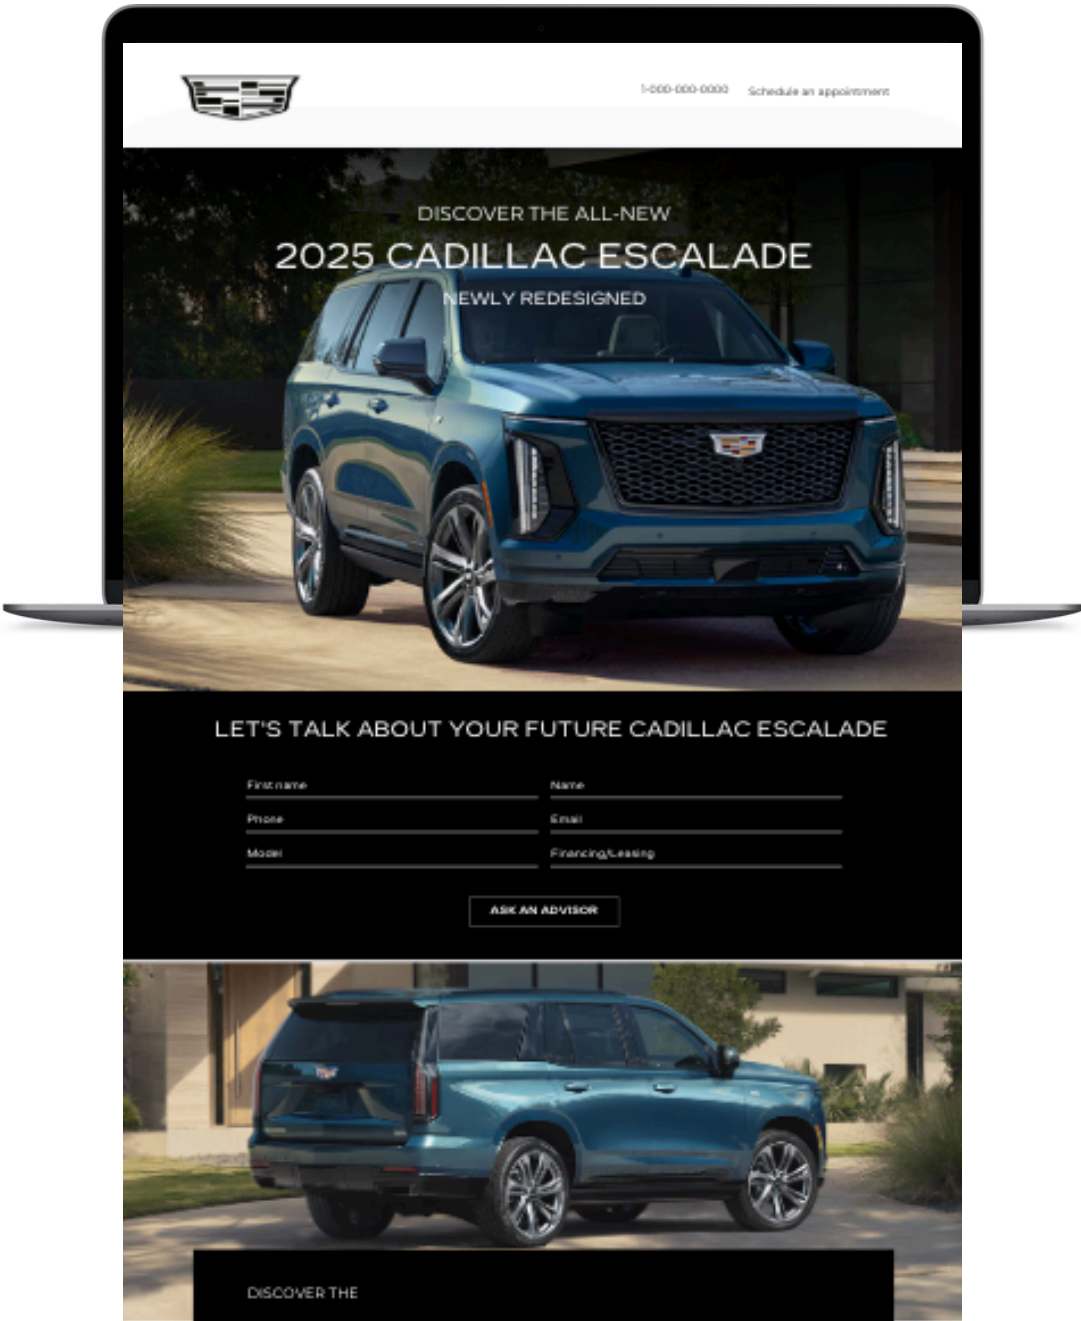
1-000-000-0000 Schedule an appointment

DISCOVER THE ALL-NEW

2025 CADILLAC ESCALADE

NEWLY REDESIGNED

LET'S TALK ABOUT YOUR FUTURE CADILLAC ESCALADE

First name

Name

Phone

Email

Model

Financing/Leasing

ASK AN ADVISOR

DISCOVER THE